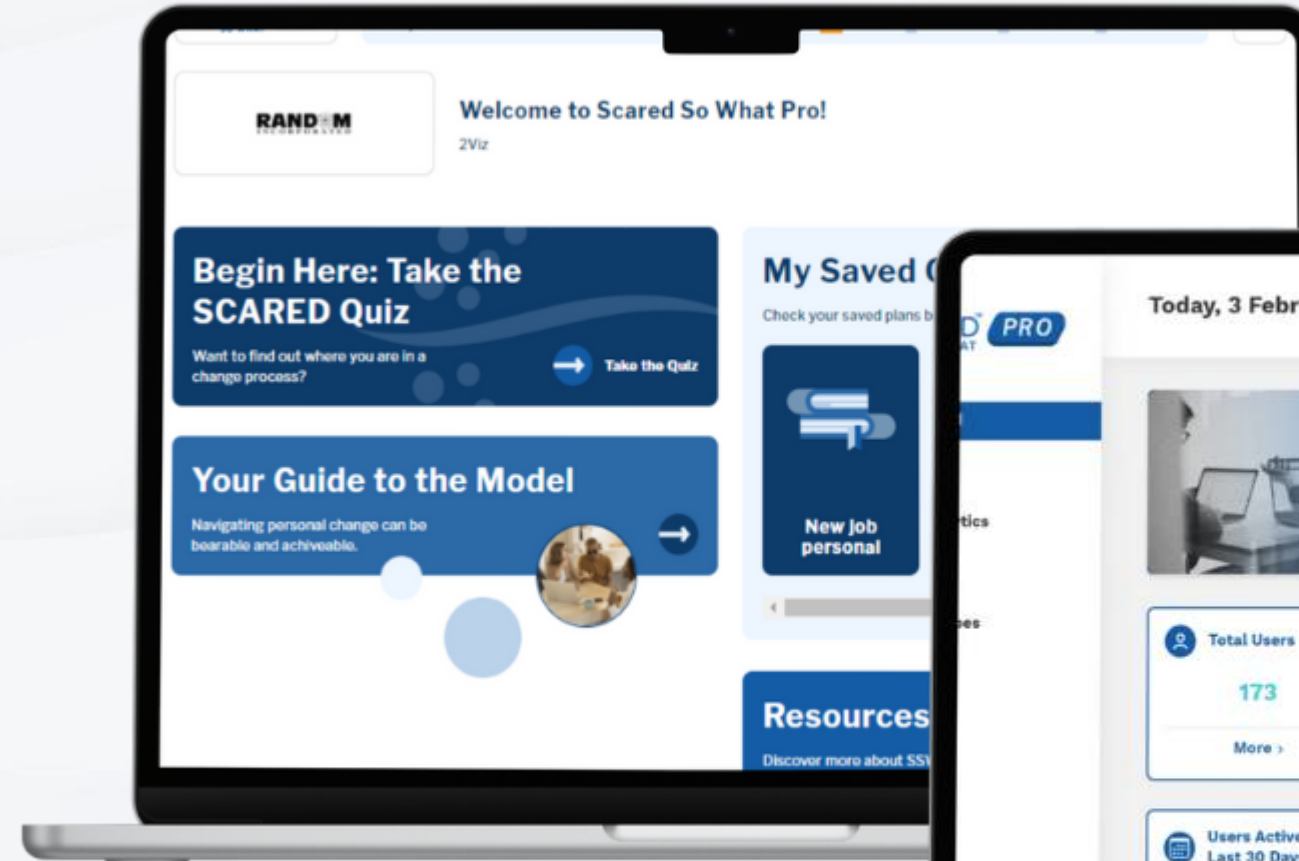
RANDOM

Welcome to Scared So What Pro!

2Viz

Begin Here: Take the SCARED Quiz

Want to find out where you are in a change process?

Take the Quiz

Your Guide to the Model

Navigating personal change can be bearable and achiveable.

My Saved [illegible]

Check your saved plans b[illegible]

New Job personal

Resources

Discover more about SS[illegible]

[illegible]D PRO

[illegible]AT

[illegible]tics

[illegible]es

Today, 3 Febr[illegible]

Total Users

173

More ›

Users Active Last 30 Day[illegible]